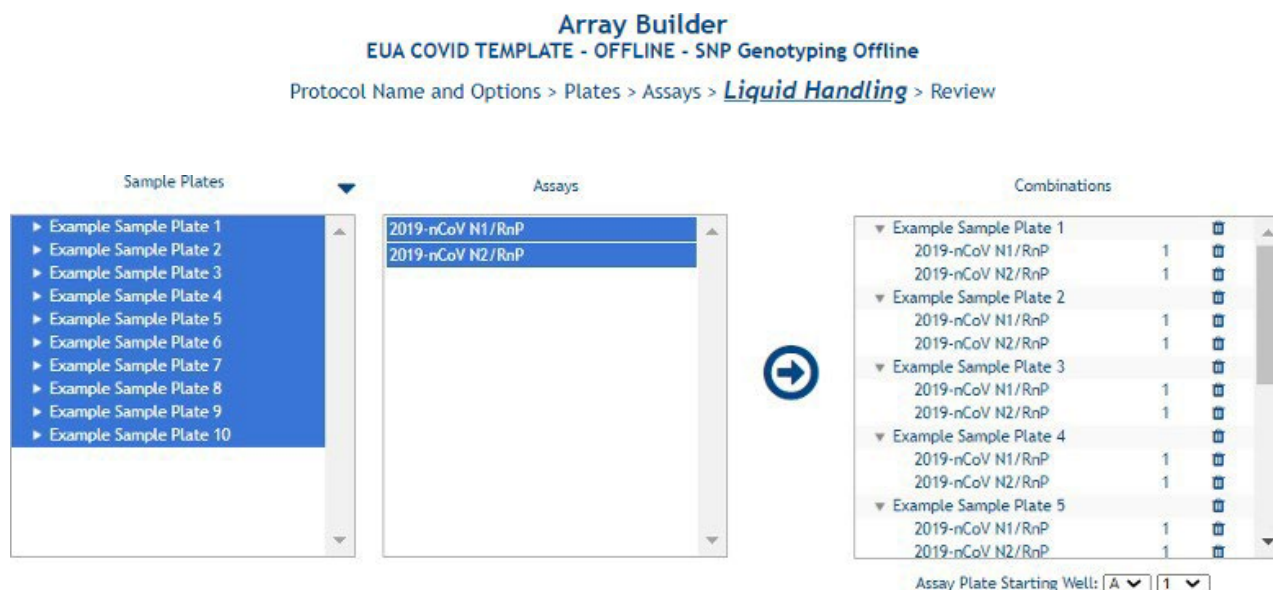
Array Builder
EUA COVID TEMPLATE - OFFLINE - SNP Genotyping Offline

Protocol Name and Options > Plates > Assays > Liquid Handling > Review

Sample Plates

Example Sample Plate 1
Example Sample Plate 2
Example Sample Plate 3
Example Sample Plate 4
Example Sample Plate 5
Example Sample Plate 6
Example Sample Plate 7
Example Sample Plate 8
Example Sample Plate 9
Example Sample Plate 10

Assays

2019-nCoV N1/RnP
2019-nCoV N2/RnP

Combinations

| Example Sample Plate 1 | |
|---|---|
| 2019-nCoV N1/RnP | 1 |
| 2019-nCoV N2/RnP | 1 |
| Example Sample Plate 2 | |
| 2019-nCoV N1/RnP | 1 |
| 2019-nCoV N2/RnP | 1 |
| Example Sample Plate 3 | |
| 2019-nCoV N1/RnP | 1 |
| 2019-nCoV N2/RnP | 1 |
| Example Sample Plate 4 | |
| 2019-nCoV N1/RnP | 1 |
| 2019-nCoV N2/RnP | 1 |
| Example Sample Plate 5 | |
| 2019-nCoV N1/RnP | 1 |
| 2019-nCoV N2/RnP | 1 |

Assay Plate Starting Well: A 1